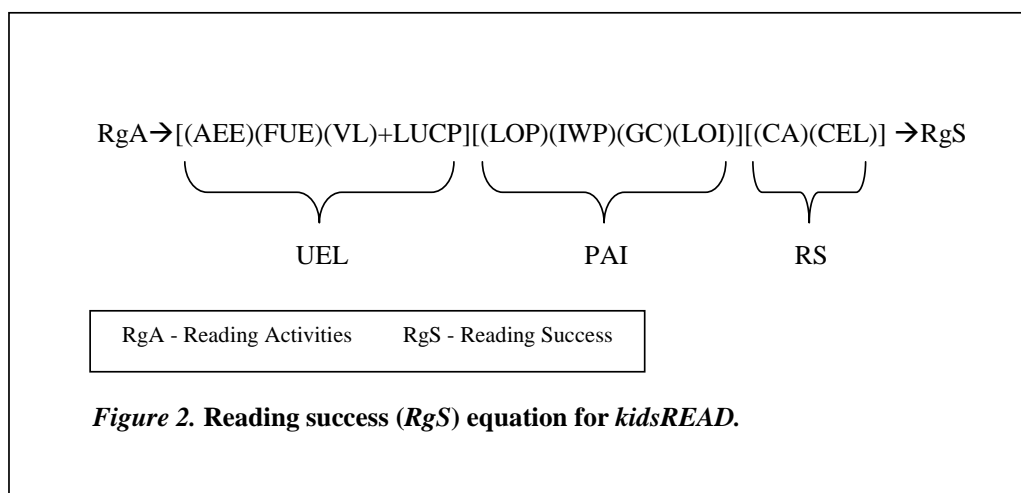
$RgA \rightarrow [(AEE)(FUE)(VL)+LUCP][(LOP)(IWP)(GC)(LOI)][(CA)(CEL)] \rightarrow RgS$

UEL PAI RS

RgA - Reading Activities RgS - Reading Success

*Figure 2.* **Reading success (*RgS*) equation for *kidsREAD*.**